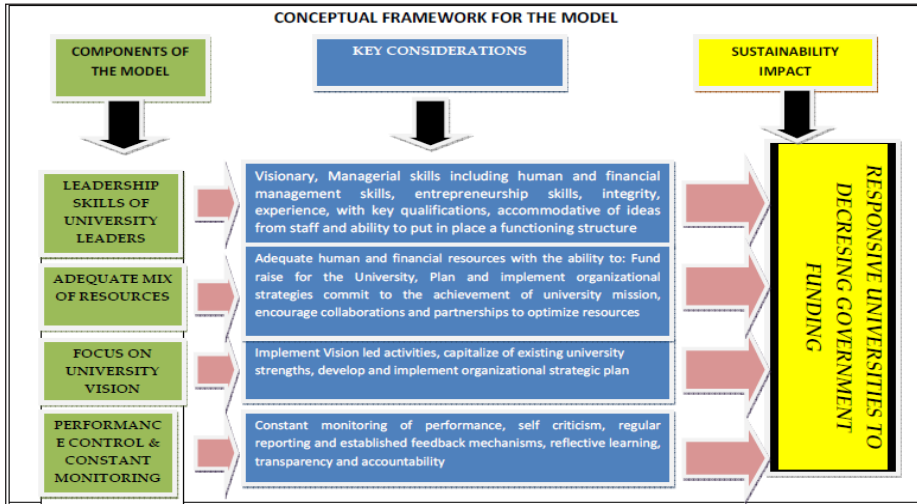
CONCEPTUAL FRAMEWORK FOR THE MODEL

COMPONENTS OF THE MODEL

KEY CONSIDERATIONS

SUSTAINABILITY IMPACT

LEADERSHIP SKILLS OF UNIVERSITY LEADERS

Visionary, Managerial skills including human and financial management skills, entrepreneurship skills, integrity, experience, with key qualifications, accommodative of ideas from staff and ability to put in place a functioning structure

ADEQUATE MIX OF RESOURCES

Adequate human and financial resources with the ability to: Fund raise for the University, Plan and implement organizational strategies commit to the achievement of university mission, encourage collaborations and partnerships to optimize resources

FOCUS ON UNIVERSITY VISION

Implement Vision led activities, capitalize of existing university strengths, develop and implement organizational strategic plan

PERFORMANCE CONTROL & CONSTANT MONITORING

Constant monitoring of performance, self criticism, regular reporting and established feedback mechanisms, reflective learning, transparency and accountability

RESPONSIVE UNIVERSITIES TO DECRESING GOVERNMENT FUNDING